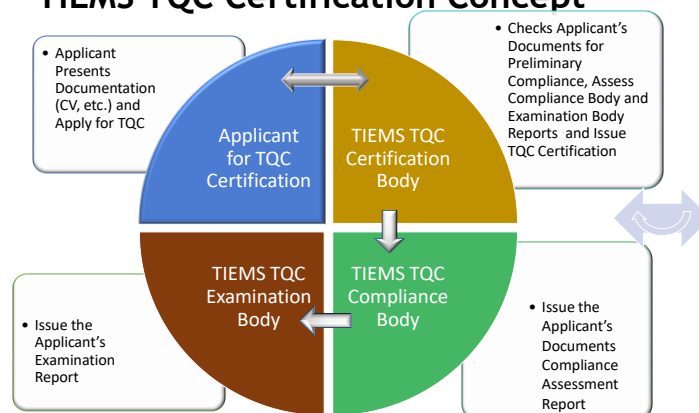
TIEMS TQC Certification Concept

• Applicant Presents Documentation (CV, etc.) and Apply for TQC

• Checks Applicant's Documents for Preliminary Compliance, Assess Compliance Body and Examination Body Reports and Issue TQC Certification

Applicant for TQC Certification

TIEMS TQC Certification Body

TIEMS TQC Examination Body

TIEMS TQC Compliance Body

• Issue the Applicant's Examination Report

• Issue the Applicant's Documents Compliance Assessment Report